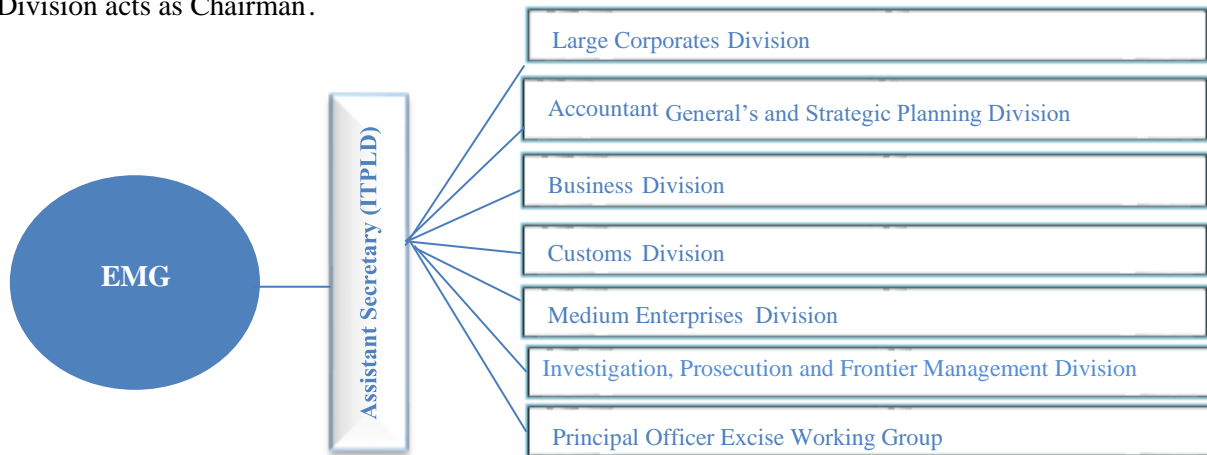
Division acts as Chairman.

EMG

Assistant Secretary (ITPLD)

Large Corporates Division

Accountant General's and Strategic Planning Division

Business Division

Customs Division

Medium Enterprises Division

Investigation, Prosecution and Frontier Management Division

Principal Officer Excise Working Group